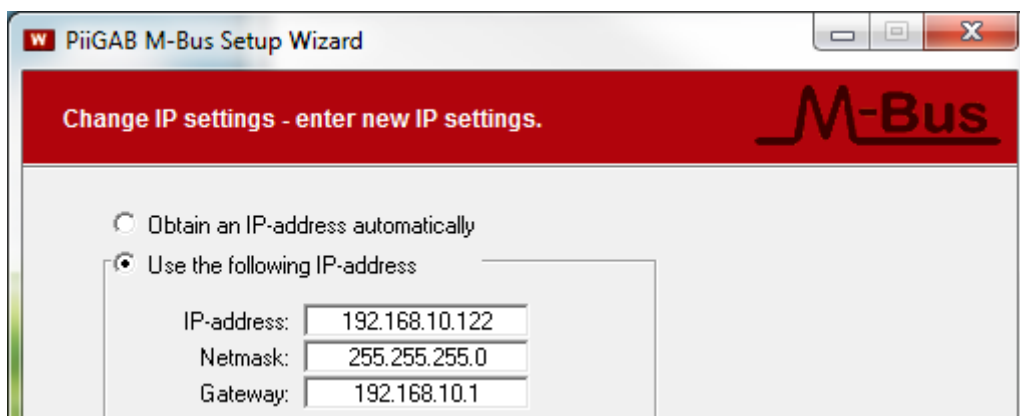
W PiiGAB M-Bus Setup Wizard

Change IP settings - enter new IP settings.

M-Bus

Obtain an IP-address automatically

Use the following IP-address

IP-address: 192.168.10.122

Netmask: 255.255.255.0

Gateway: 192.168.10.1